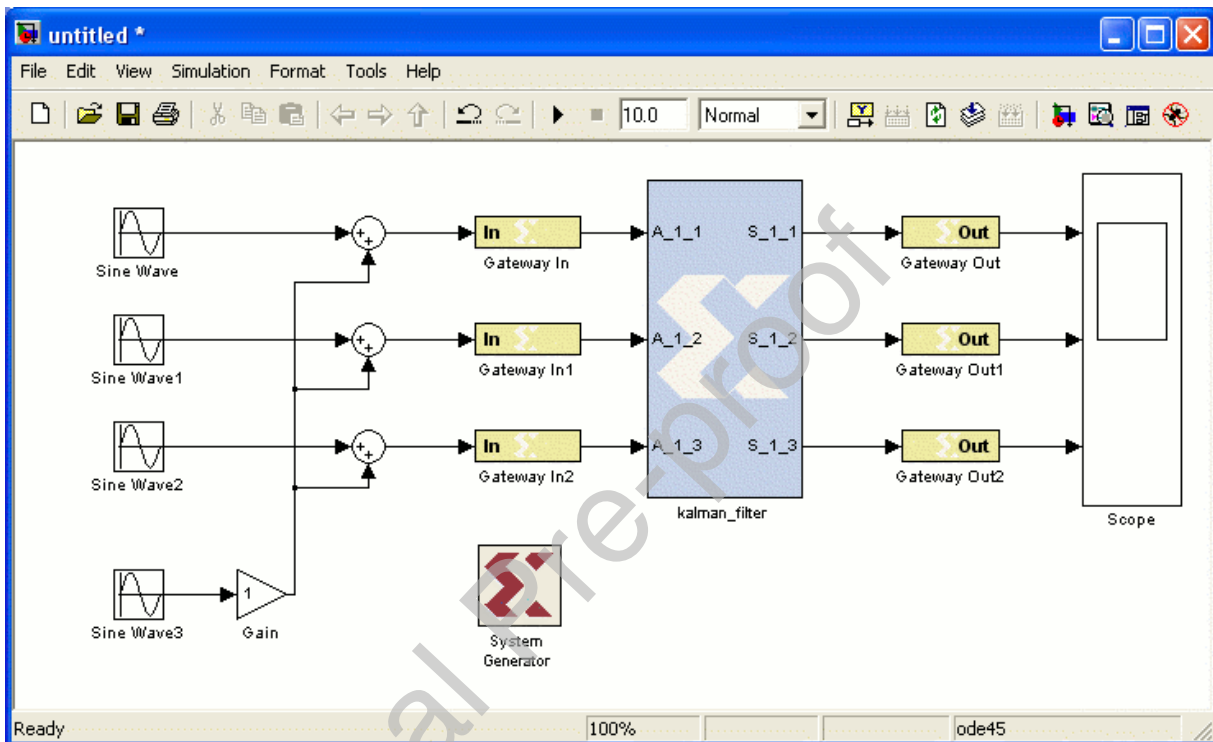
untitled *

File Edit View Simulation Format Tools Help

10.0 Normal

Sine Wave
Sine Wave1
Sine Wave2
Sine Wave3
Gain
1
+
+
In
Gateway In
In
Gateway In1
In
Gateway In2
A_1_1
A_1_2
A_1_3
S_1_1
S_1_2
S_1_3
kalman_filter
Out
Gateway Out
Out
Gateway Out1
Out
Gateway Out2
Scope
System Generator

al Pre-proof

Ready 100% ode45